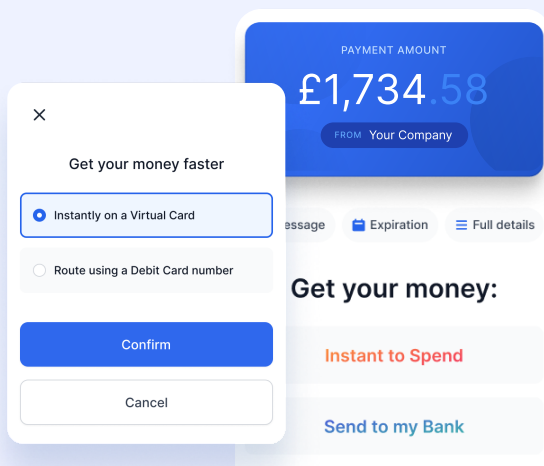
PAYMENT AMOUNT

£1,734.58

FROM Your Company

essage Expiration Full details

Get your money:

Instant to Spend

Send to my Bank

Get your money faster

Instantly on a Virtual Card

Route using a Debit Card number

Confirm

Cancel